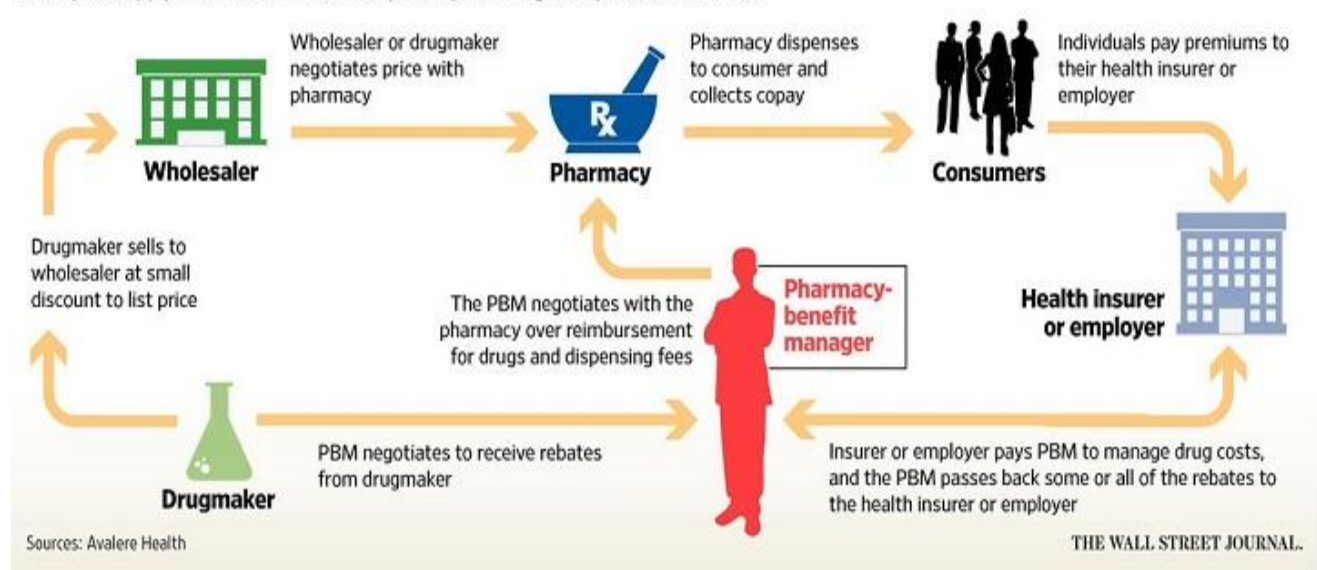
Wholesaler or drugmaker negotiates price with pharmacy

Pharmacy dispenses to consumer and collects copay

Individuals pay premiums to their health insurer or employer

Rx

Wholesaler

Pharmacy

Consumers

Drugmaker sells to wholesaler at small discount to list price

The PBM negotiates with the pharmacy over reimbursement for drugs and dispensing fees

Pharmacy-benefit manager

Health insurer or employer

PBM negotiates to receive rebates from drugmaker

Insurer or employer pays PBM to manage drug costs, and the PBM passes back some or all of the rebates to the health insurer or employer

Drugmaker

Sources: Avalere Health

THE WALL STREET JOURNAL.